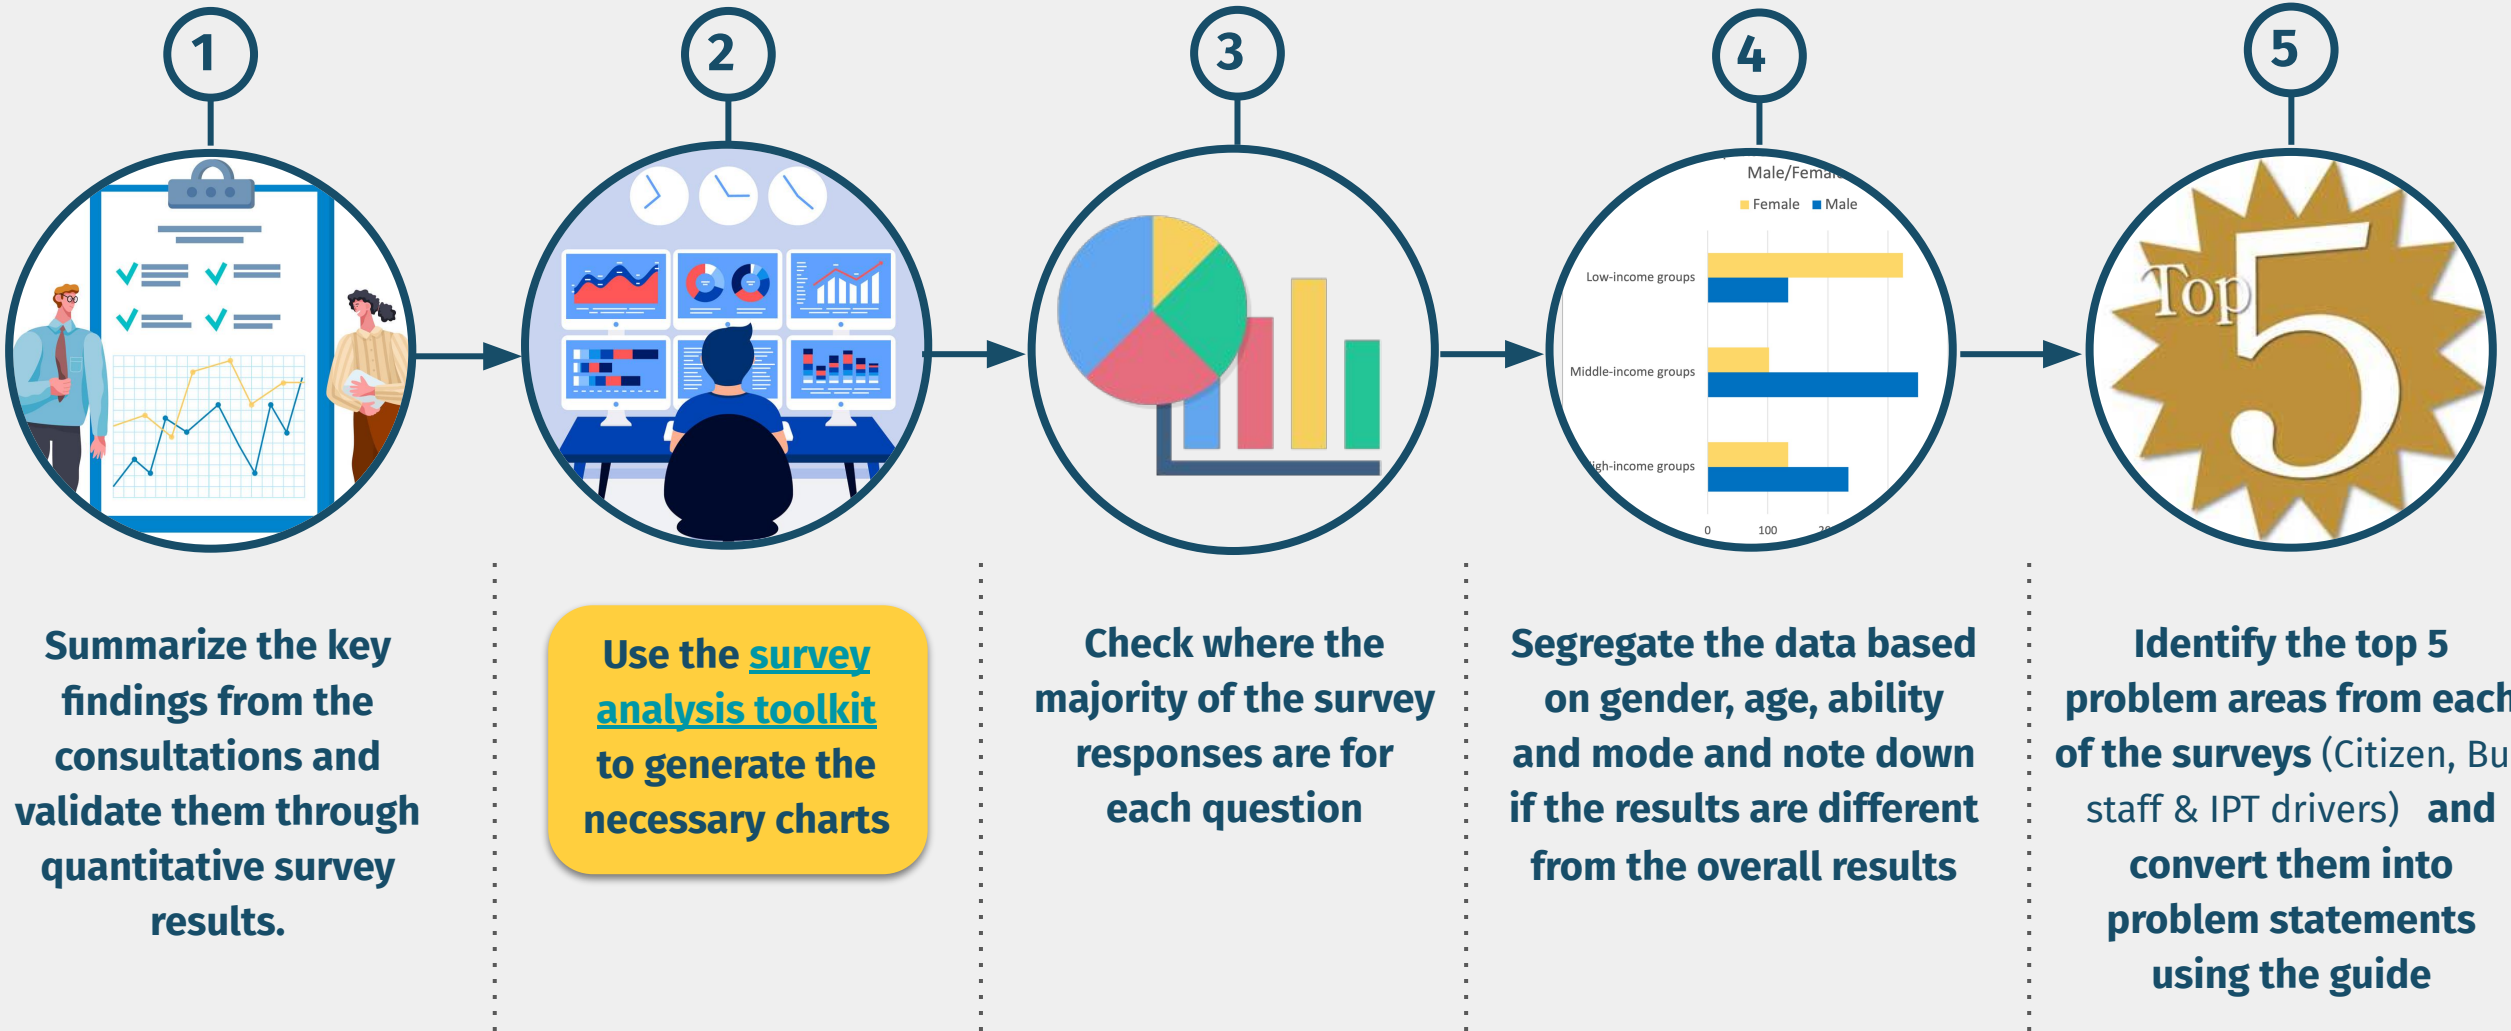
1

2

3

4

Male/Femal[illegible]

Female Male

Low-income groups

Middle-income groups

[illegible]gh-income groups

0 100 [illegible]

5

Top 5

Summarize the key findings from the consultations and validate them through quantitative survey results.

Use the survey analysis toolkit to generate the necessary charts

Check where the majority of the survey responses are for each question

Segregate the data based on gender, age, ability and mode and note down if the results are different from the overall results

Identify the top 5 problem areas from each of the surveys (Citizen, Bu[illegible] staff & IPT drivers) and convert them into problem statements using the guide